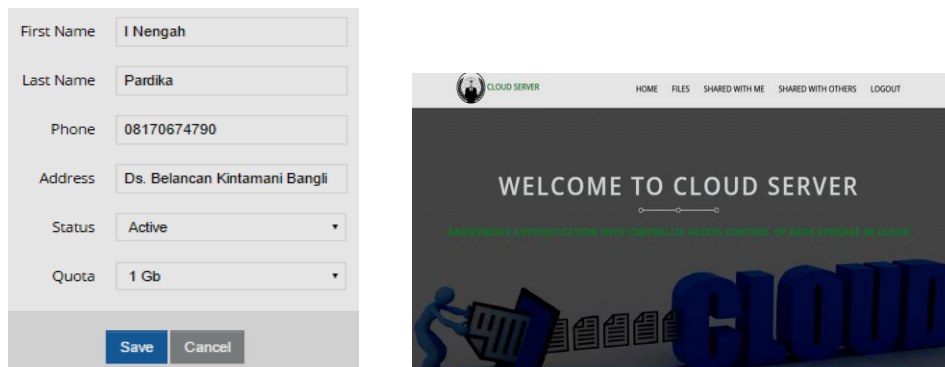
First Name I Nengah

Last Name Pardika

Phone 08170674790

Address Ds. Belancan Kintamani Bangli

Status Active

Quota 1 Gb

Save Cancel

CLOUD SERVER

HOME FILES SHARED WITH ME SHARED WITH OTHERS LOGOUT

WELCOME TO CLOUD SERVER

ANONYMOUS AUTHENTICATION WITH CENTRALIZE ACCESS CONTROL OF DATA STORAGE IN CLOUD

CLOUD